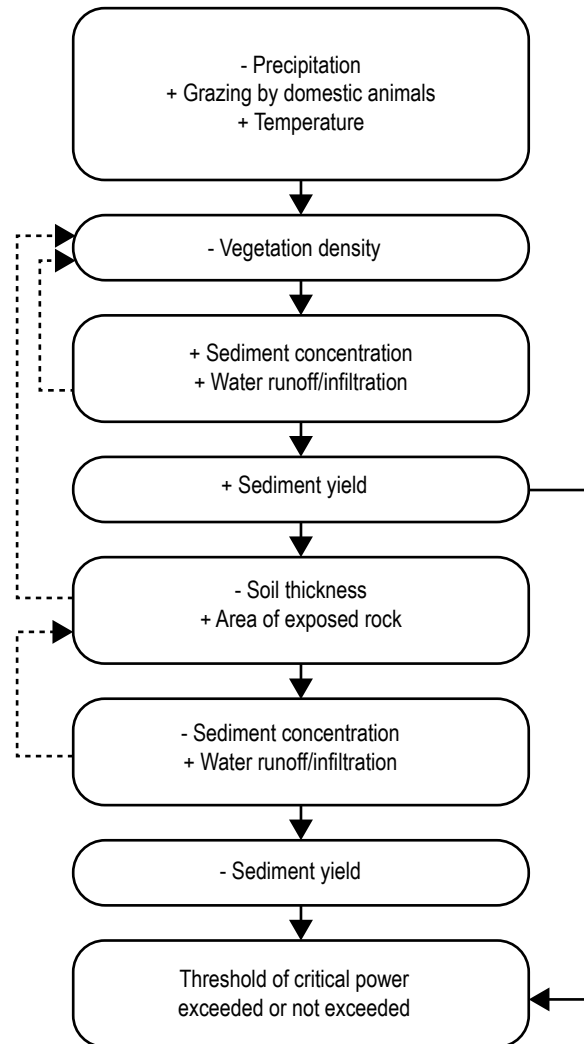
- Precipitation
+ Grazing by domestic animals
+ Temperature

- Vegetation density

+ Sediment concentration
+ Water runoff/infiltration

+ Sediment yield

- Soil thickness
+ Area of exposed rock

- Sediment concentration
+ Water runoff/infiltration

- Sediment yield

Threshold of critical power exceeded or not exceeded